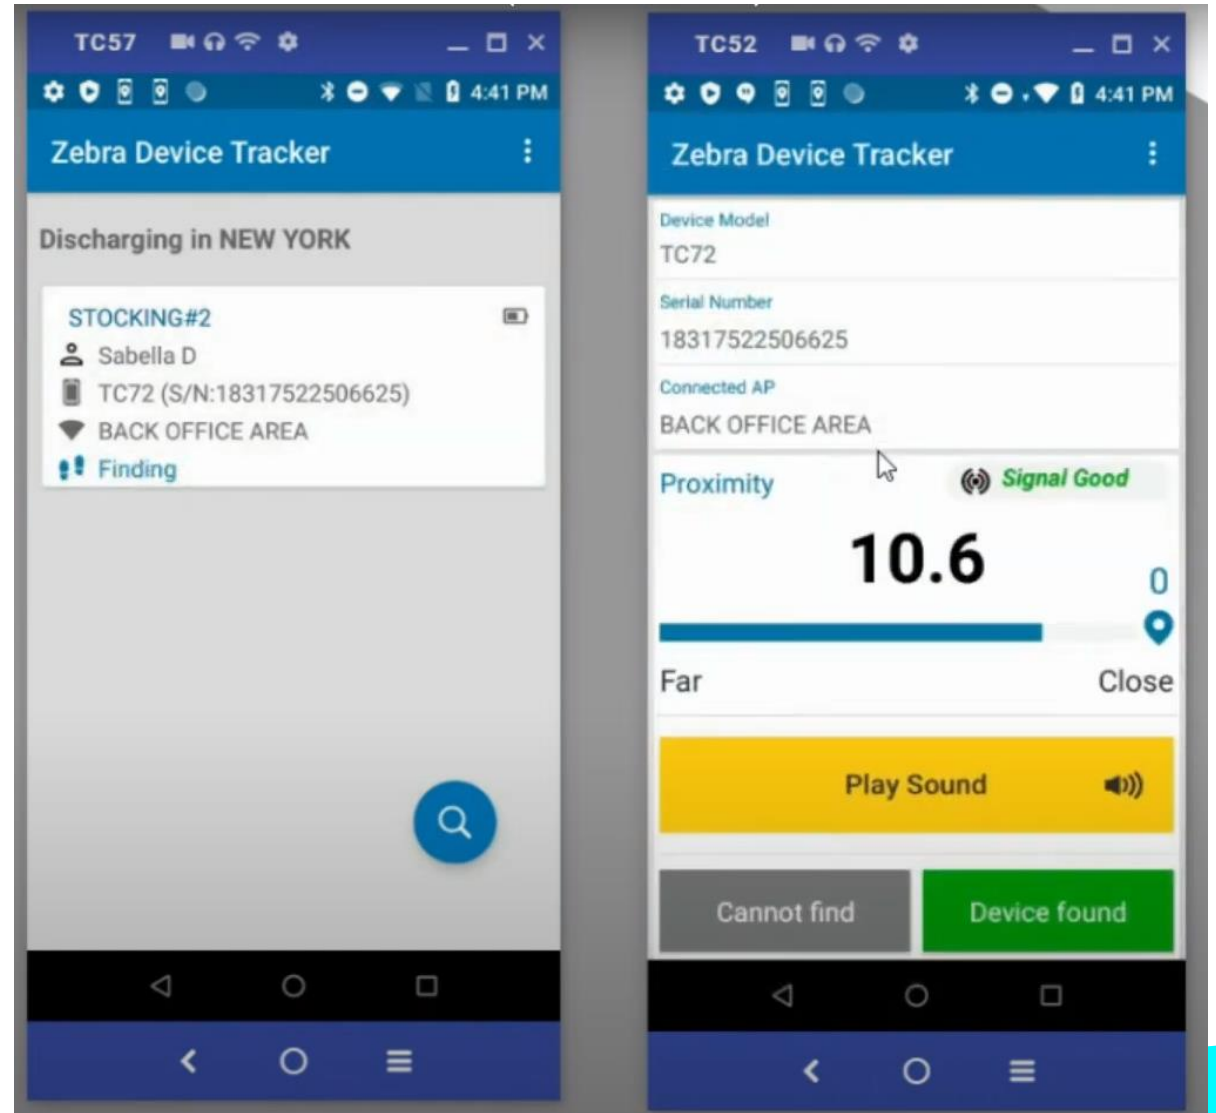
TC57

4:41 PM

Zebra Device Tracker

Discharging in NEW YORK

STOCKING#2

Sabella D

TC72 (S/N:18317522506625)

BACK OFFICE AREA

Finding

TC52

4:41 PM

Zebra Device Tracker

Device Model

TC72

Serial Number

18317522506625

Connected AP

BACK OFFICE AREA

Proximity

Signal Good

10.6

0

Far

Close

Play Sound

Cannot find

Device found